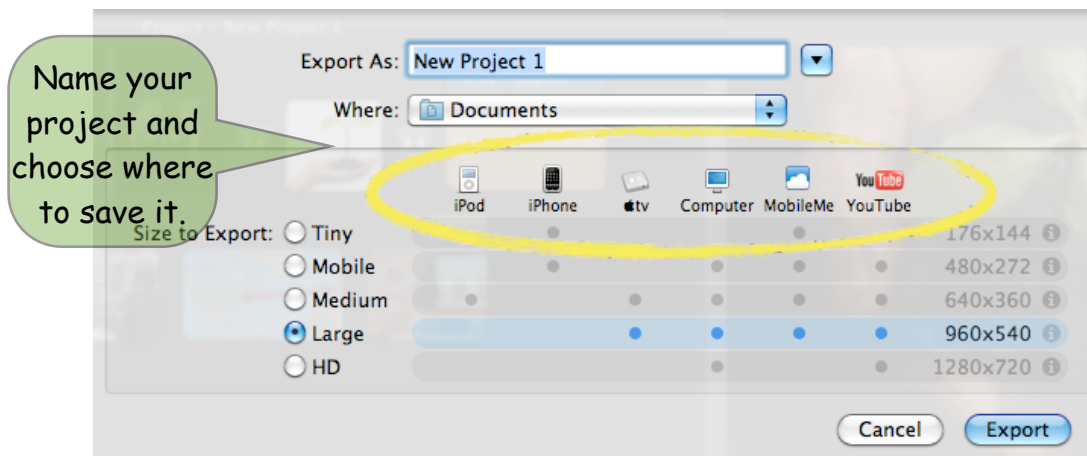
Name your project and choose where to save it.

Export As: New Project 1

Where: Documents

| | iPod | iPhone | tv | Computer | MobileMe | YouTube | |
|---|---|---|---|---|---|---|---|
| Size to Export: Tiny | | • | | | • | | 176x144 |
| Mobile | | • | | • | • | • | 480x272 |
| Medium | • | | • | • | • | • | 640x360 |
| Large | | | • | • | • | • | 960x540 |
| HD | | | | • | | • | 1280x720 |

Cancel Export